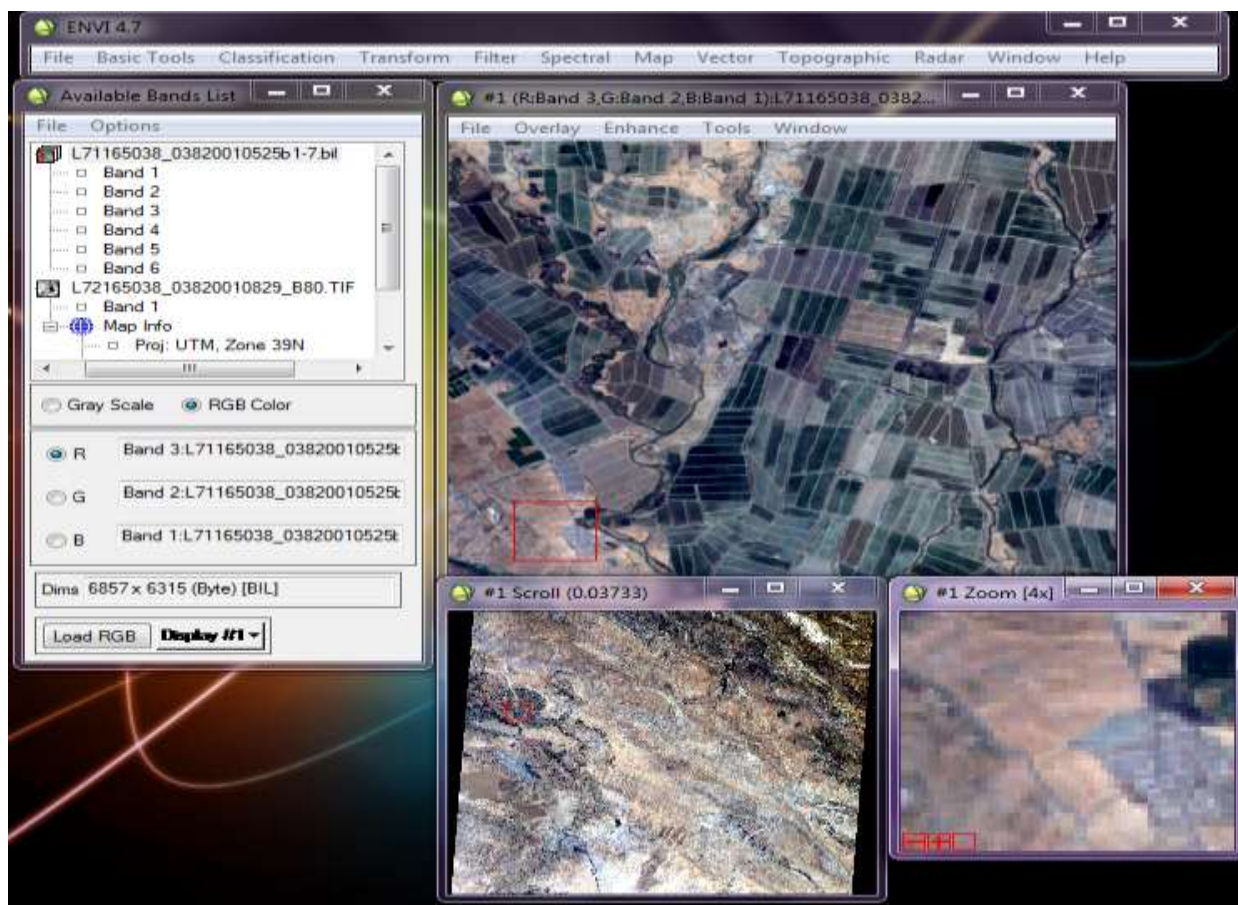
ENVI 4.7

File Basic Tools Classification Transform Filter Spectral Map Vector Topographic Radar Window Help

Available Bands List

File Options

L71165038_03820010525b1-7.bil
Band 1
Band 2
Band 3
Band 4
Band 5
Band 6
L72165038_03820010829_B80.TIF
Band 1
Map Info
Proj: UTM, Zone 39N

Gray Scale RGB Color

R Band 3:L71165038_03820010525t
G Band 2:L71165038_03820010525t
B Band 1:L71165038_03820010525t

Dims 6857 x 6315 (Byte) [BIL]

Load RGB Display #1

#1 (R:Band 3,G:Band 2,B:Band 1):L71165038_0382...

File Overlay Enhance Tools Window

#1 Scroll (0.03733)

#1 Zoom [4x]